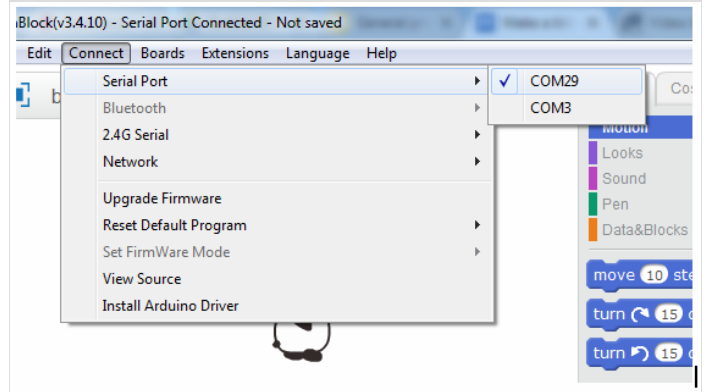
Block(v3.4.10) - Serial Port Connected - Not saved

Edit Connect Boards Extensions Language Help

Serial Port
Bluetooth
2.4G Serial
Network
Upgrade Firmware
Reset Default Program
Set FirmWare Mode
View Source
Install Arduino Driver

✓ COM29
COM3

Co

Motion
Looks
Sound
Pen
Data&Blocks

move 10 ste
turn 15
turn 15